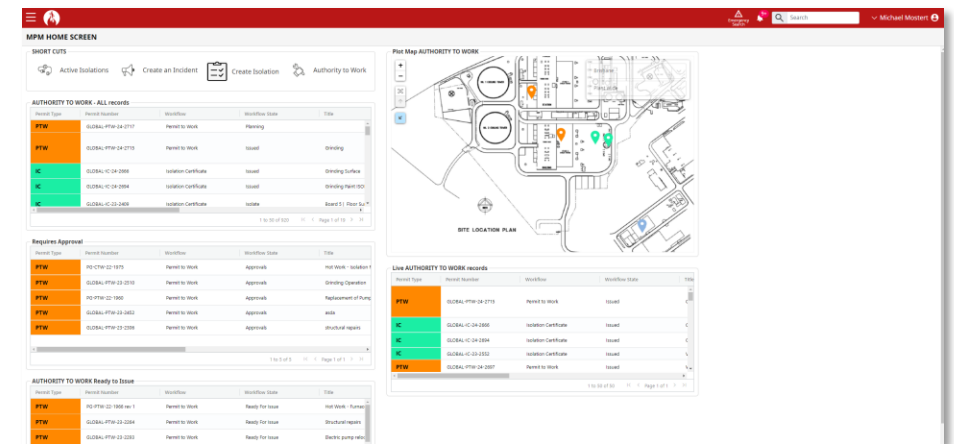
Emergency Switch

Search

Michael Mostert

MPM HOME SCREEN

SHORT CUTS

Active Isolations

Create an Incident

Create Isolation

Authority to Work

AUTHORITY TO WORK - ALL records

| Permit Type | Permit Number | Workflow | Workflow State | Title |
|---|---|---|---|---|
| PTW | GLOBAL-PTW-24-2717 | Permit to Work | Planning | |
| PTW | GLOBAL-PTW-24-2715 | Permit to Work | Issued | Grinding |
| IC | GLOBAL-IC-24-2666 | Isolation Certificate | Issued | Grinding Surface |
| IC | GLOBAL-IC-24-2664 | Isolation Certificate | Issued | Grinding Paint ISO |
| IC | GLOBAL-IC-23-2405 | Isolate | Issued | Board 5 \| Floor Su |

1 to 50 of 920 Page 1 of 19

Requires Approval

| Permit Type | Permit Number | Workflow | Workflow State | Title |
|---|---|---|---|---|
| PTW | PO-CTW-22-1975 | Permit to Work | Approvals | Hot Work - Isolation |
| PTW | GLOBAL-PTW-23-2510 | Permit to Work | Approvals | Grinding Operation |
| PTW | PO-PTW-22-1960 | Permit to Work | Approvals | Replacement of Pump |
| PTW | GLOBAL-PTW-23-2852 | Permit to Work | Approvals | asda |
| PTW | GLOBAL-PTW-23-2306 | Permit to Work | Approvals | structural repairs |

1 to 5 of 5 Page 1 of 1

AUTHORITY TO WORK Ready to Issue

| Permit Type | Permit Number | Workflow | Workflow State | Title |
|---|---|---|---|---|
| PTW | PO-PTW-22-1958 rev 1 | Permit to Work | Ready For Issue | Hot Work - Furnac |
| PTW | GLOBAL-PTW-23-2284 | Permit to Work | Ready For Issue | Structural repairs |
| PTW | GLOBAL-PTW-23-2283 | Permit to Work | Ready For Issue | Electric pump reloc |

Plot Map AUTHORITY TO WORK

BITE LOCATION PLAN

Live AUTHORITY TO WORK records

| Permit Type | Permit Number | Workflow | Workflow State | Title |
|---|---|---|---|---|
| PTW | GLOBAL-PTW-24-2715 | Permit to Work | Issued | G |
| IC | GLOBAL-IC-24-2666 | Isolation Certificate | Issued | G |
| IC | GLOBAL-IC-24-2694 | Isolation Certificate | Issued | G |
| IC | GLOBAL-IC-23-2552 | Isolation Certificate | Issued | L |
| PTW | GLOBAL-PTW-24-2697 | Permit to Work | Issued | |

1 to 50 of 50 Page 1 of 1